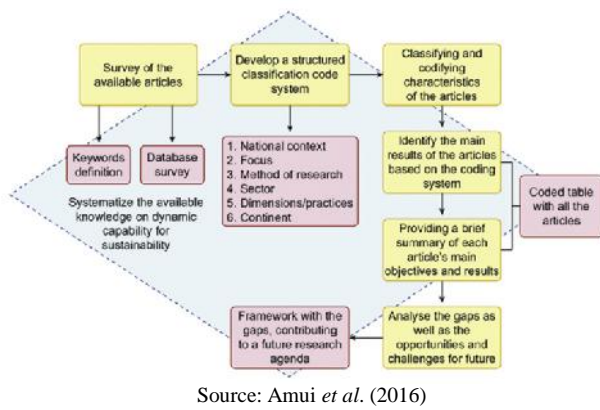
Survey of the available articles

Develop a structured classification code system

Classifying and codifying characteristics of the articles

Keywords definition

Database survey

1. National context
2. Focus
3. Method of research
4. Sector
5. Dimensions/practices
6. Continent

Identify the main results of the articles based on the coding system

Coded table with all the articles

Systematize the available knowledge on dynamic capability for sustainability

Providing a brief summary of each article's main objectives and results

Framework with the gaps, contributing to a future research agenda

Analyse the gaps as well as the opportunities and challenges for future

Source: Amui *et al*. (2016)